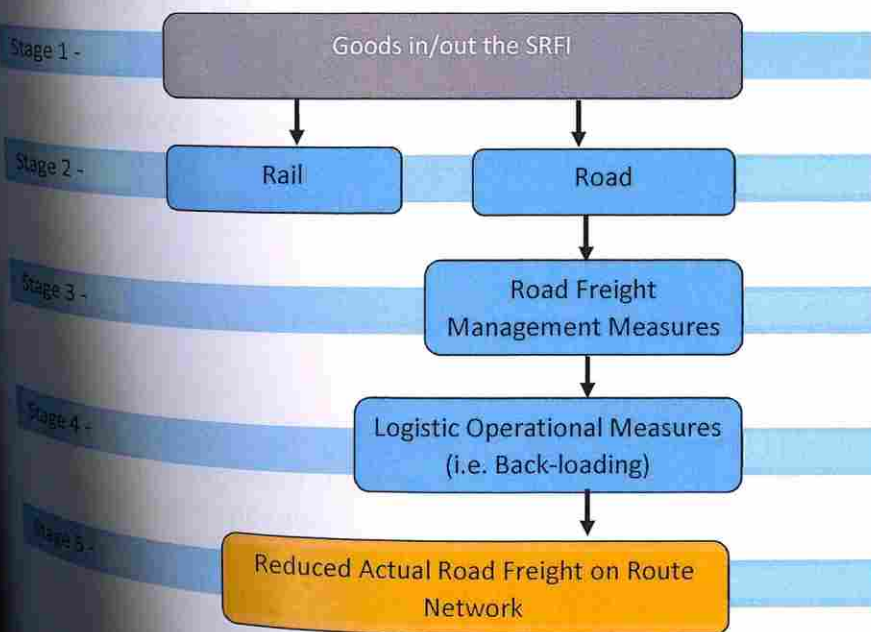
Stage 1 -

Goods in/out the SRFI

Stage 2 -

Rail

Road

Stage 3 -

Road Freight Management Measures

Stage 4 -

Logistic Operational Measures (i.e. Back-loading)

Stage 5 -

Reduced Actual Road Freight on Route Network